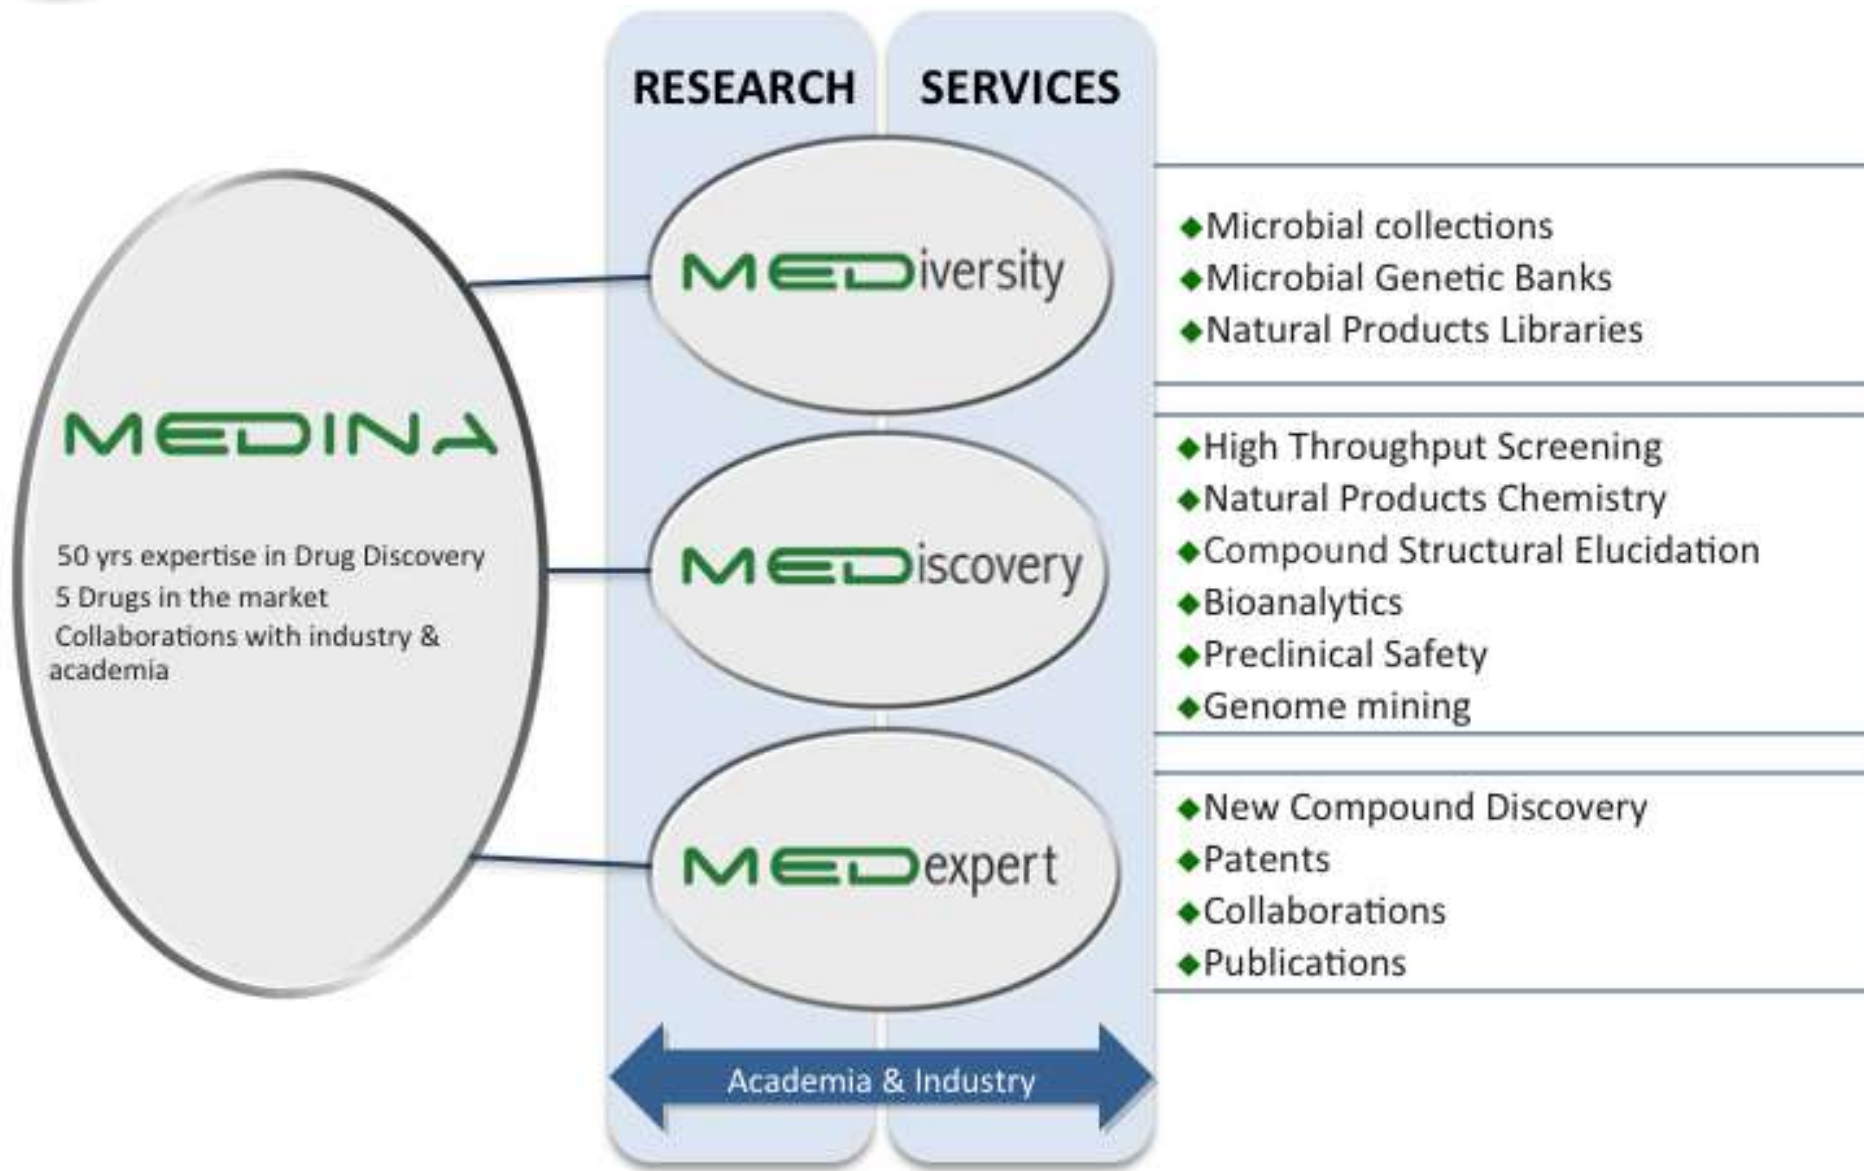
RESEARCH SERVICES

MEDINA

50 yrs expertise in Drug Discovery
5 Drugs in the market
Collaborations with industry & academia

MEDiversity

◆Microbial collections
◆Microbial Genetic Banks
◆Natural Products Libraries

MEDiscovery

◆High Throughput Screening
◆Natural Products Chemistry
◆Compound Structural Elucidation
◆Bioanalytics
◆Preclinical Safety
◆Genome mining

MEDexpert

◆New Compound Discovery
◆Patents
◆Collaborations
◆Publications

Academia & Industry